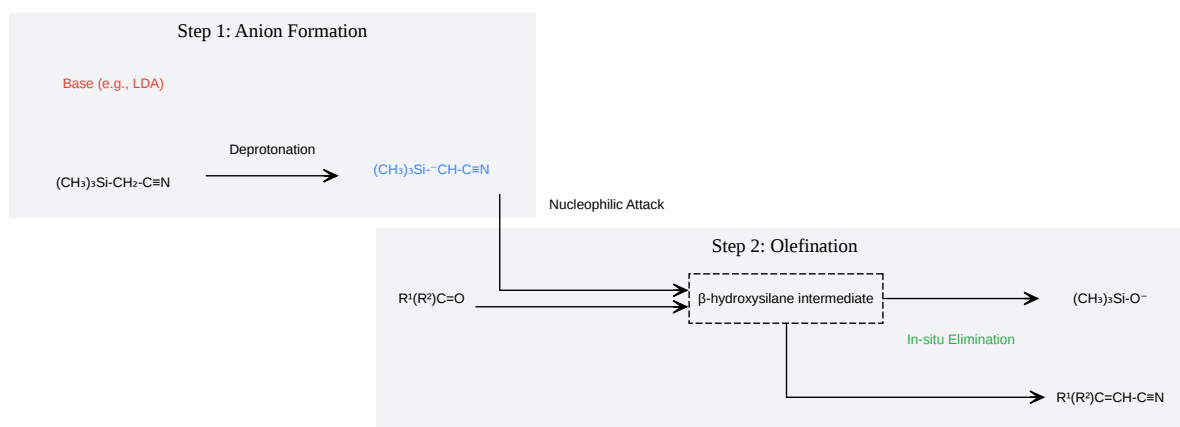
Step 1: Anion Formation

Base (e.g., LDA)

Deprotonation

$(CH_3)_3Si\text{-}CH_2\text{-}C\equiv N$

$(CH_3)_3Si\text{-}^{-}CH\text{-}C\equiv N$

Nucleophilic Attack

Step 2: Olefination

$R^1(R^2)C=O$

β-hydroxysilane intermediate

$(CH_3)_3Si\text{-}O^-$

In-situ Elimination

$R^1(R^2)C=CH\text{-}C\equiv N$